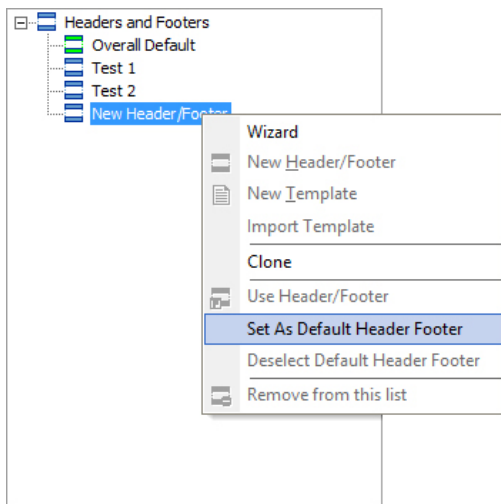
Headers and Footers
Overall Default
Test 1
Test 2
New Header/Footer

Wizard
New Header/Footer
New Template
Import Template
Clone
Use Header/Footer
Set As Default Header Footer
Deselect Default Header Footer
Remove from this list